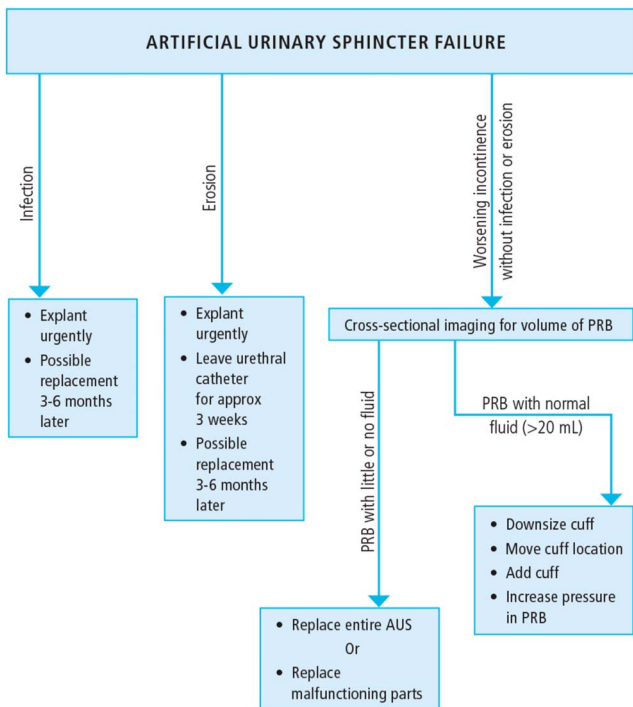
ARTIFICIAL URINARY SPHINCTER FAILURE

Infection

- Explant urgently
- Possible replacement 3-6 months later

Erosion

- Explant urgently
- Leave urethral catheter for approx 3 weeks
- Possible replacement 3-6 months later

Worsening incontinence without infection or erosion

Cross-sectional imaging for volume of PRB

PRB with little or no fluid

- Replace entire AUS
Or
- Replace malfunctioning parts

PRB with normal fluid (>20 mL)

- Downsize cuff
- Move cuff location
- Add cuff
- Increase pressure in PRB